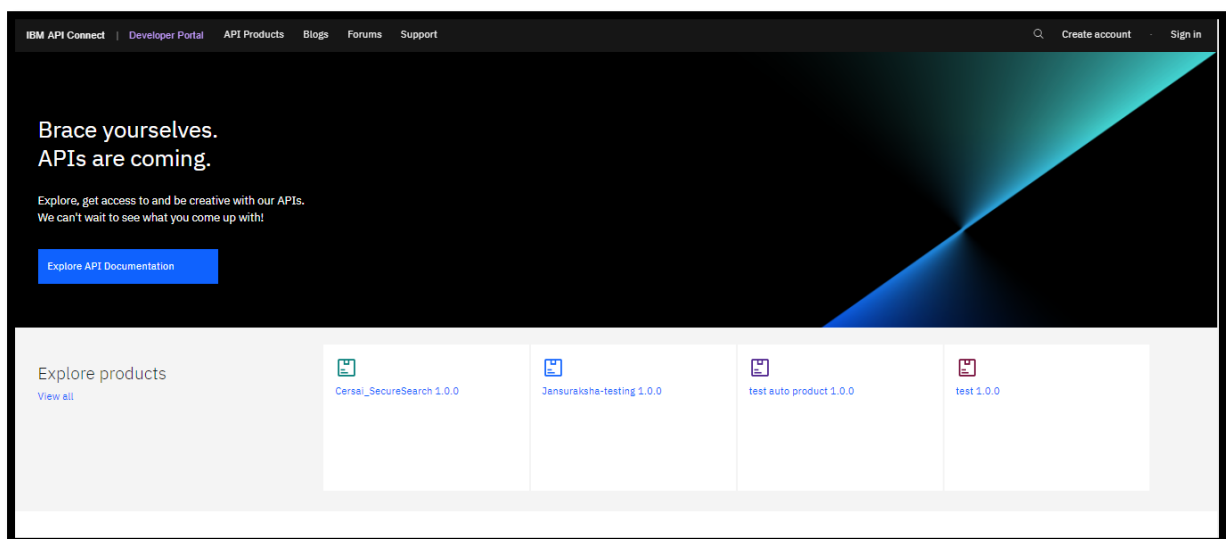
IBM API Connect | Developer Portal API Products Blogs Forums Support Create account · Sign in

Brace yourselves.
APIs are coming.

Explore, get access to and be creative with our APIs.
We can't wait to see what you come up with!

Explore API Documentation

Explore products
View all

Cersai_SecureSearch 1.0.0

Jansuraksha-testing 1.0.0

test auto product 1.0.0

test 1.0.0